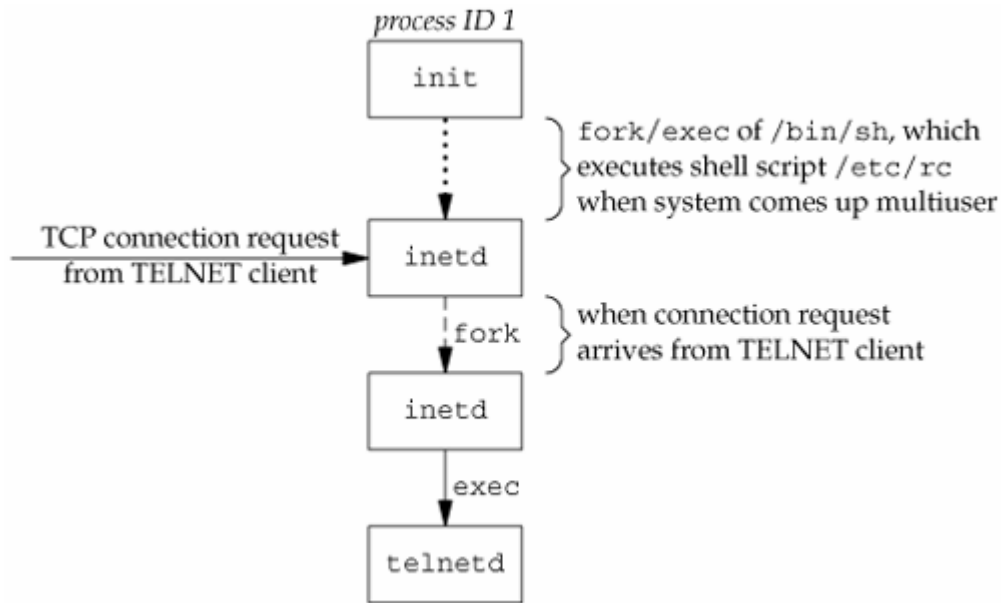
process ID 1

init

fork/exec of /bin/sh, which executes shell script /etc/rc when system comes up multiuser

TCP connection request from TELNET client

inetd

fork

when connection request arrives from TELNET client

inetd

exec

telnetd